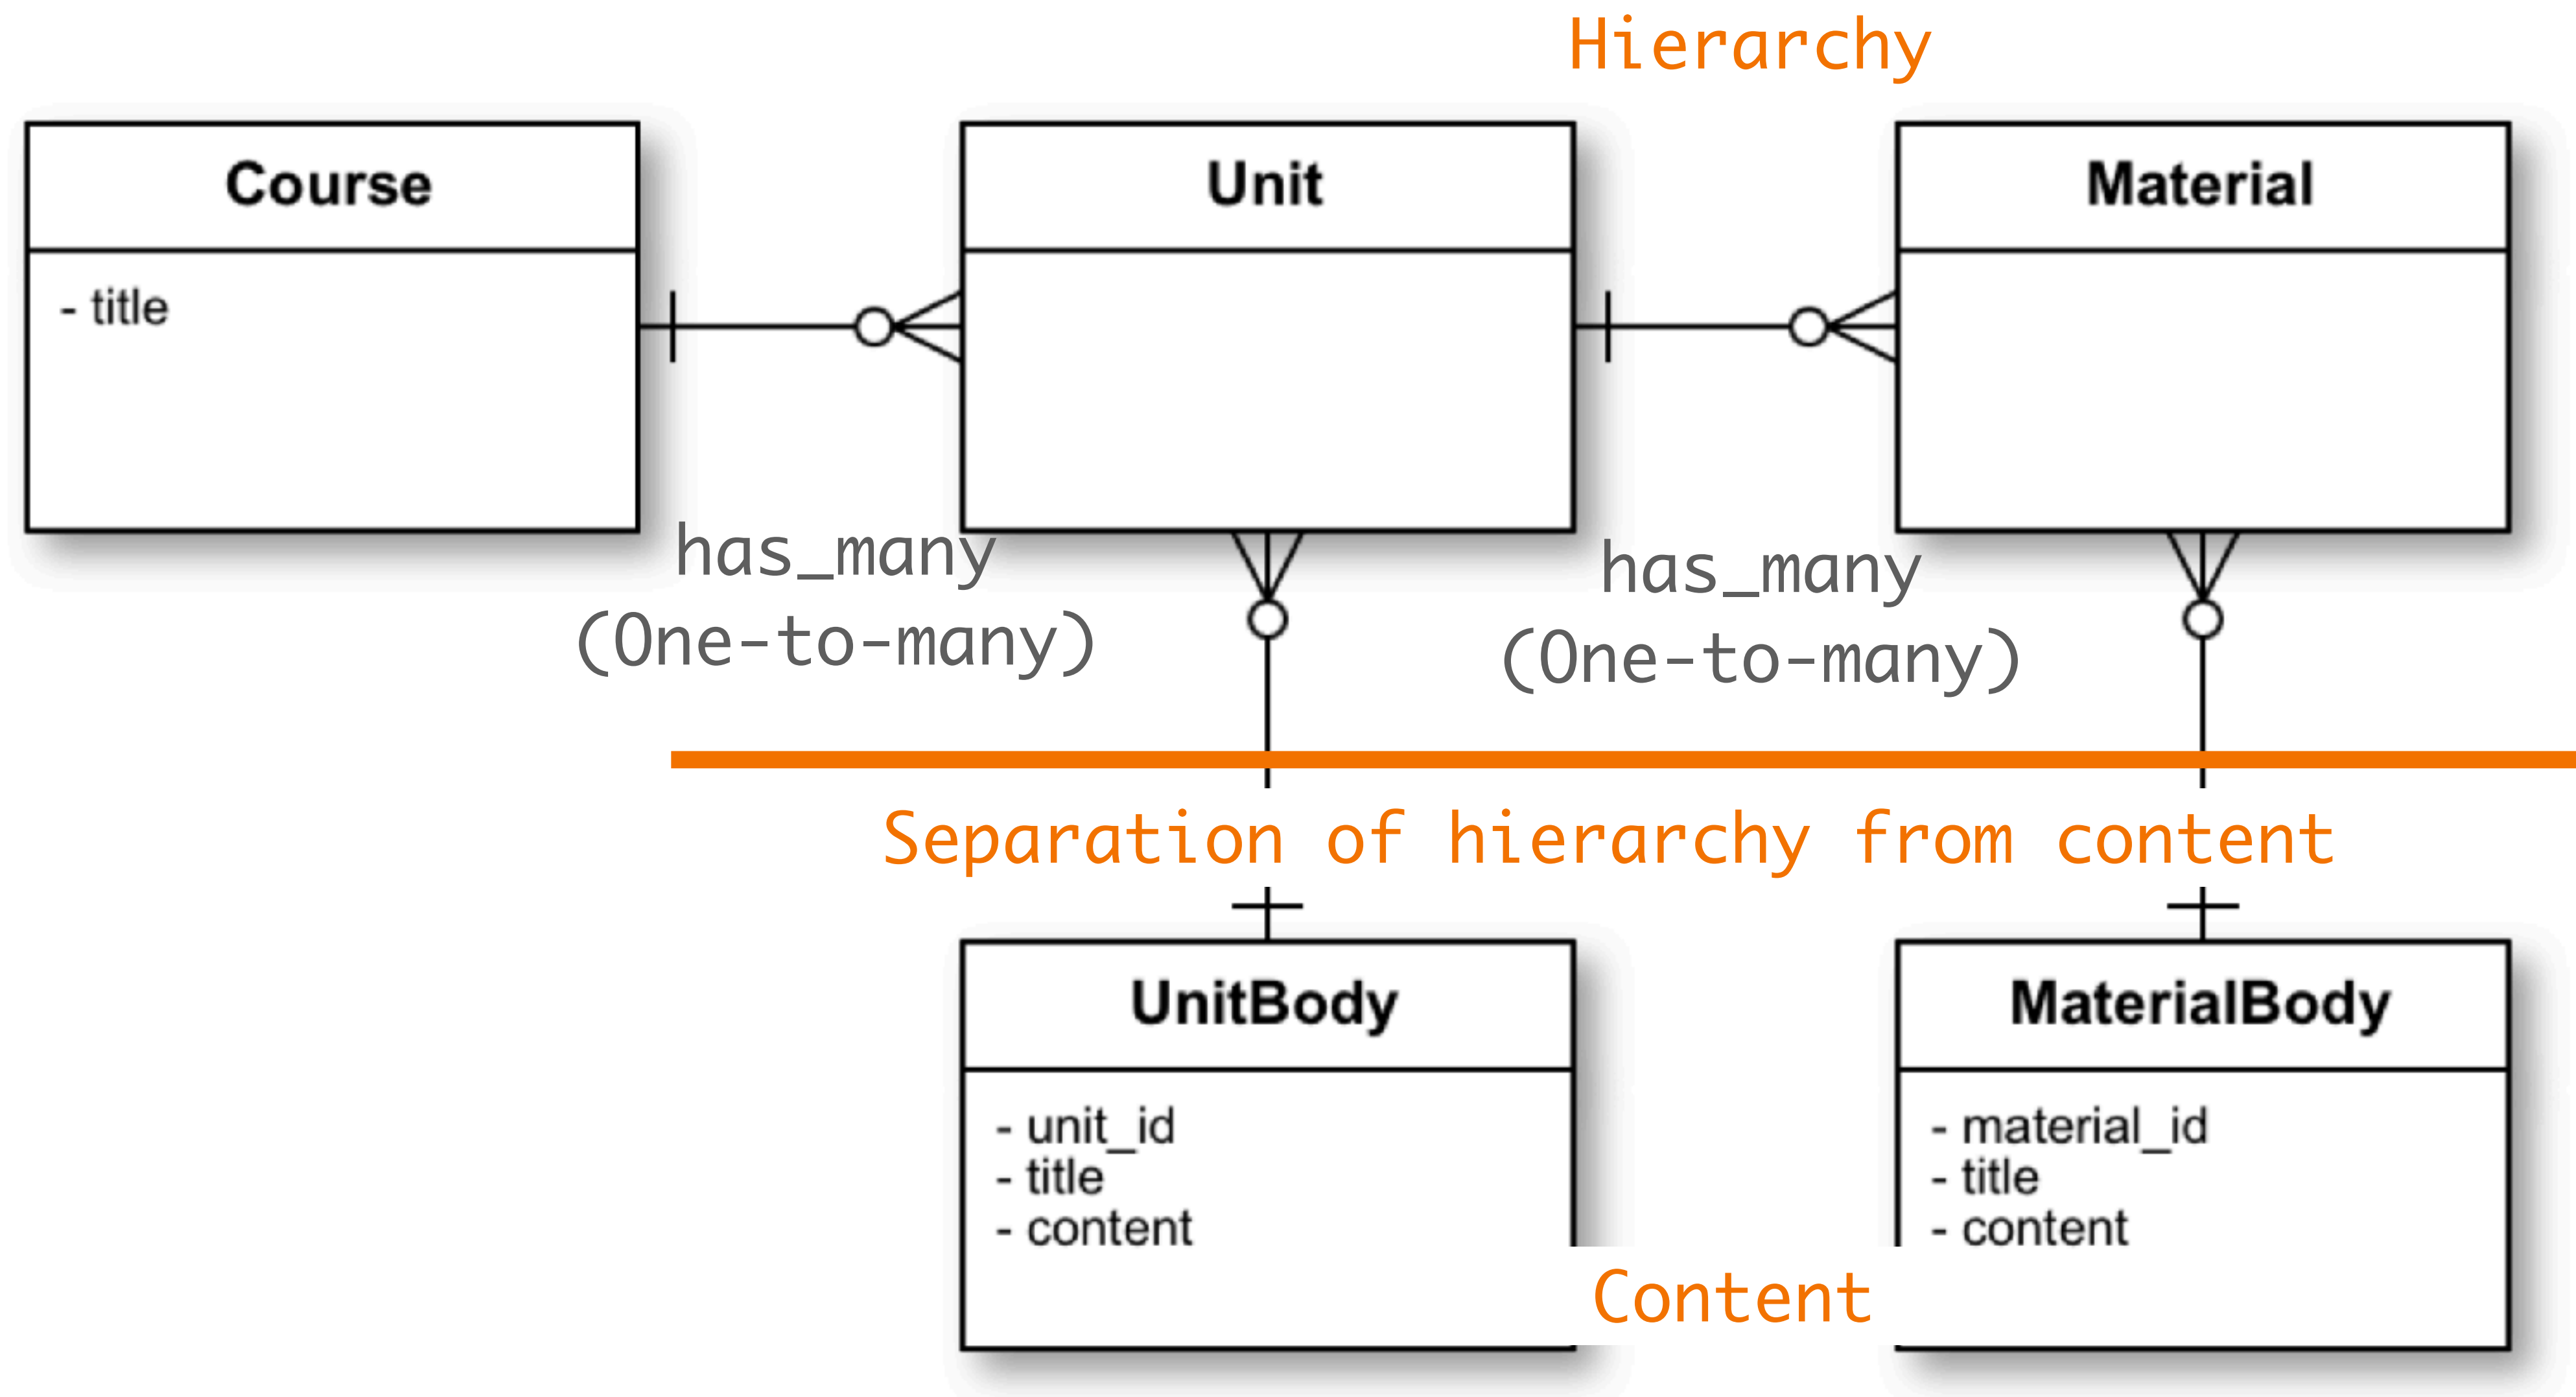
Hierarchy

Course

- title

Unit

Material

has_many
(One-to-many)

has_many
(One-to-many)

Separation of hierarchy from content

UnitBody

- unit_id
- title
- content

MaterialBody

- material_id
- title
- content

Content